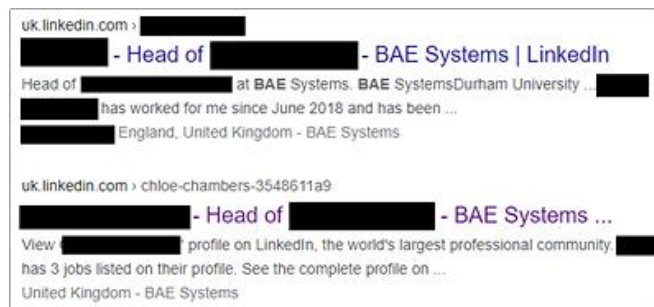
uk.linkedin.com › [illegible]

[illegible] - Head of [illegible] - BAE Systems | LinkedIn

Head of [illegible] at BAE Systems. BAE SystemsDurham University ... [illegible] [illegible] has worked for me since June 2018 and has been ...
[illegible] England, United Kingdom - BAE Systems

uk.linkedin.com › chloe-chambers-3548611a9

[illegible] - Head of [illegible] - BAE Systems ...

View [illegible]' profile on LinkedIn, the world's largest professional community. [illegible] has 3 jobs listed on their profile. See the complete profile on ...
United Kingdom - BAE Systems